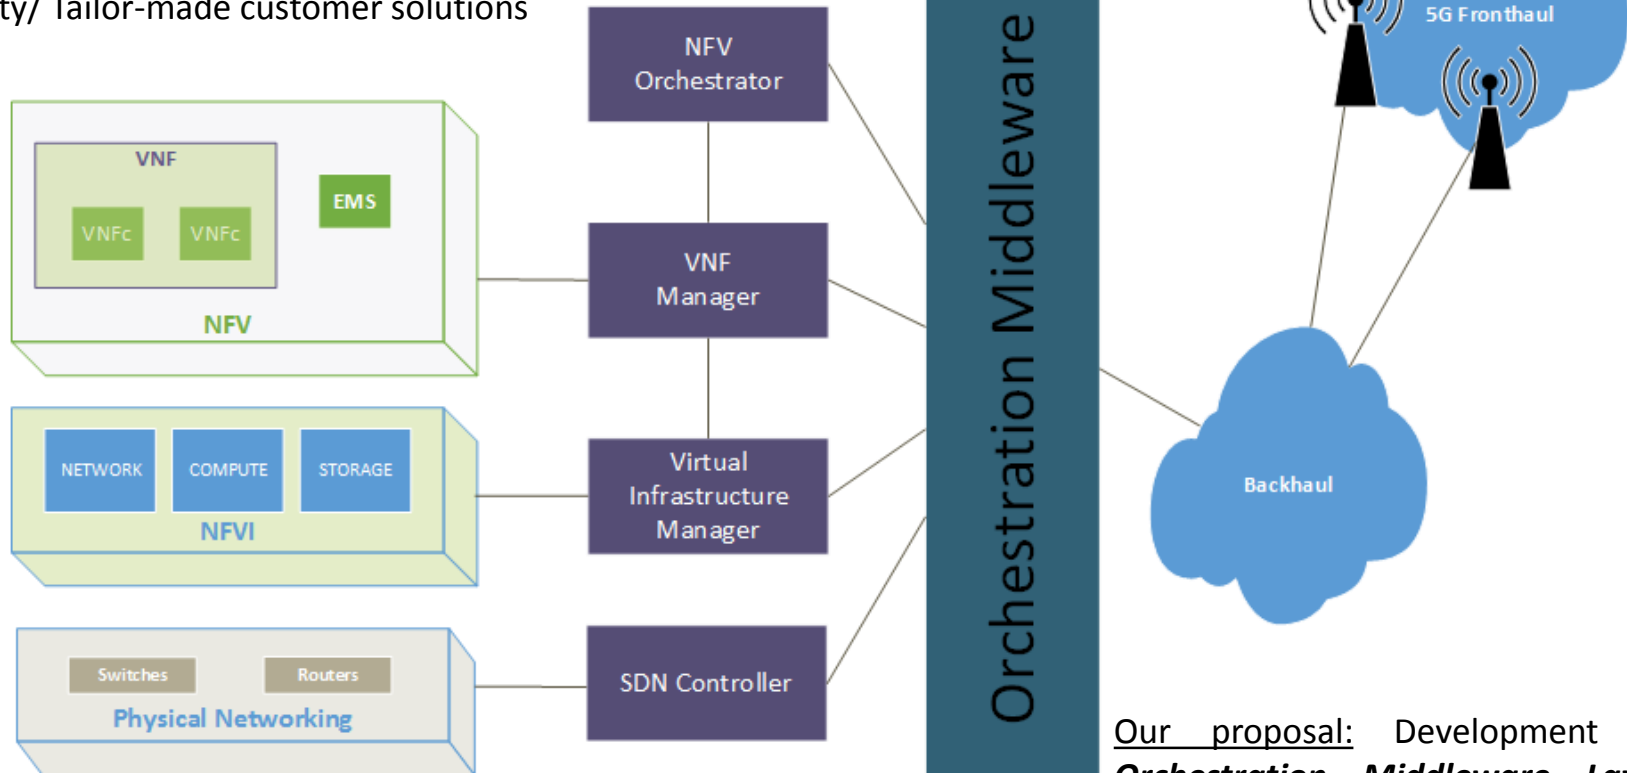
ty/ Tailor-made customer solutions

VNF
VNFc
VNFc
EMS
NFV

NETWORK
COMPUTE
STORAGE
NFVI

Switches
Routers
Physical Networking

NFV Orchestrator

VNF Manager

Virtual Infrastructure Manager

SDN Controller

Orchestration Middleware

5G Fronthaul

Backhaul

Our proposal: Development
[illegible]